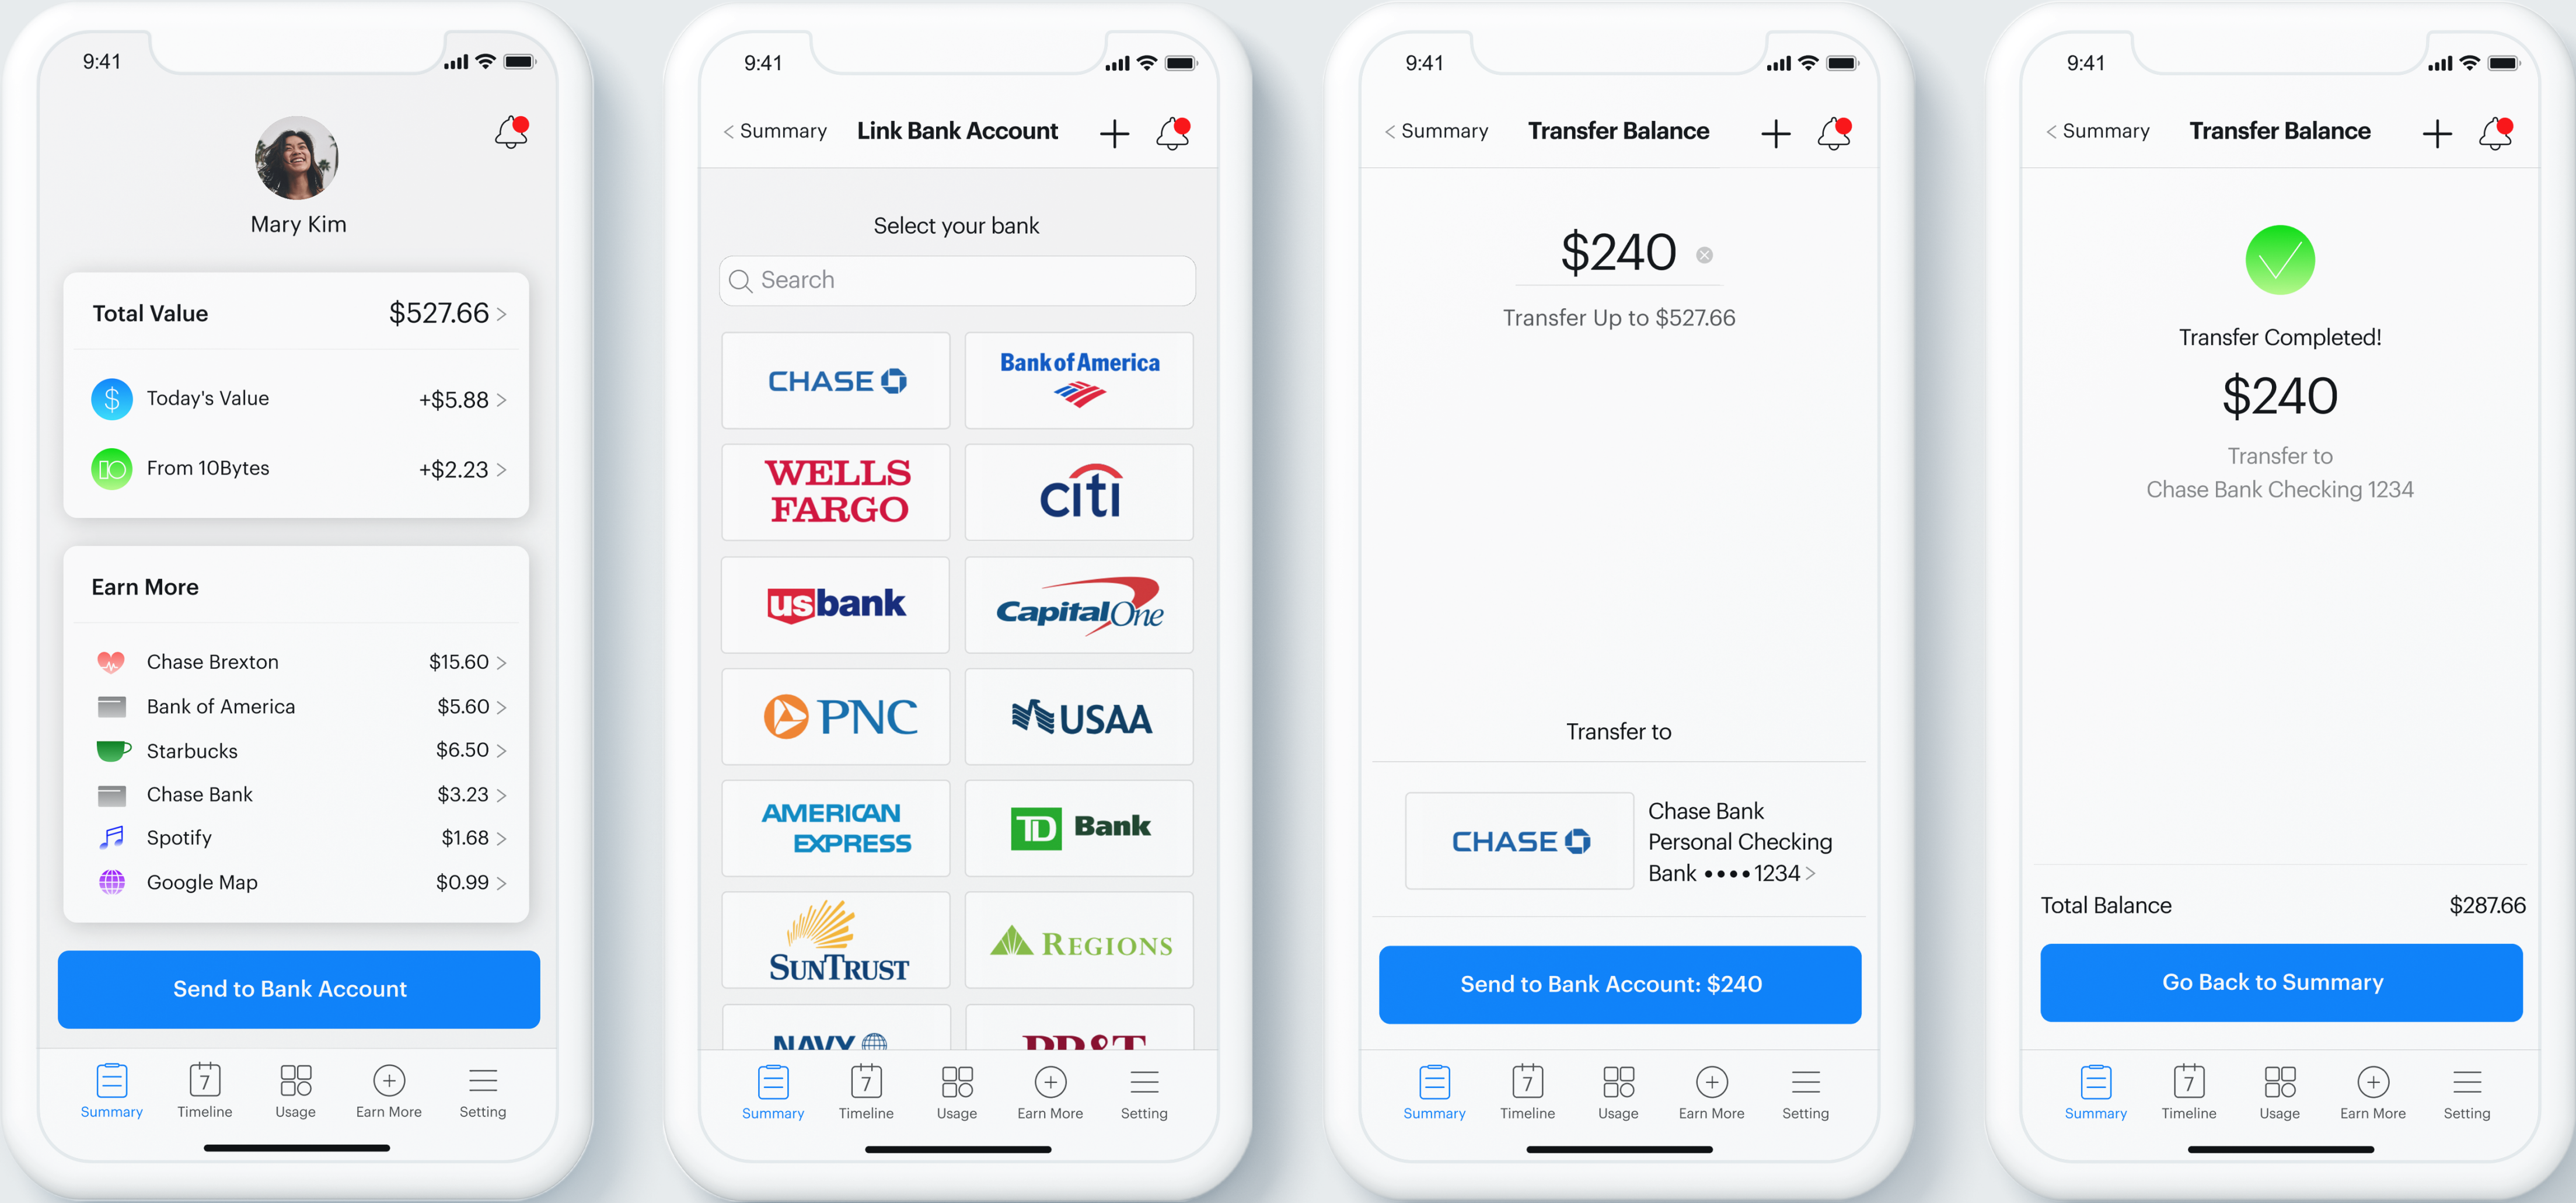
9:41

Mary Kim

Total Value $527.66 >

Today's Value +$5.88 >

From 10Bytes +$2.23 >

Earn More

Chase Brexton $15.60 >

Bank of America $5.60 >

Starbucks $6.50 >

Chase Bank $3.23 >

Spotify $1.68 >

Google Map $0.99 >

Send to Bank Account

Summary Timeline Usage Earn More Setting

9:41

< Summary Link Bank Account

Select your bank

Search

CHASE

Bank of America

WELLS FARGO

citi

usbank

Capital One

PNC

USAA

AMERICAN EXPRESS

TD Bank

SunTrust

Regions

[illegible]

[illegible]

Summary Timeline Usage Earn More Setting

9:41

< Summary Transfer Balance

$240

Transfer Up to $527.66

Transfer to

CHASE

Chase Bank Personal Checking Bank ••••1234 >

Send to Bank Account: $240

Summary Timeline Usage Earn More Setting

9:41

< Summary Transfer Balance

Transfer Completed!

$240

Transfer to Chase Bank Checking 1234

Total Balance $287.66

Go Back to Summary

Summary Timeline Usage Earn More Setting